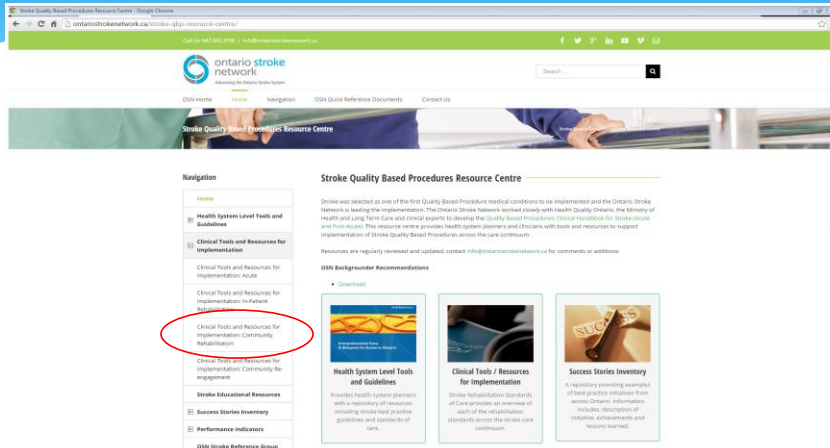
Stroke Quality Based Procedures Resource Centre - Google Chrome

ontariostrokenetwork.ca/stroke-qbp-resource-centre/

Call Us: 647.945.3198 | info@ontariostrokenetwork.ca

ontario stroke network

Advancing the Ontario Stroke System

Search

OSN Home Home Navigation OSN Quick Reference Documents Contact Us

Stroke Quality Based Procedures Resource Centre

Navigation

Home

Health System Level Tools and Guidelines

Clinical Tools and Resources for Implementation

Clinical Tools and Resources for Implementation: Acute

Clinical Tools and Resources for Implementation: In-Patient Rehabilitation

Clinical Tools and Resources for Implementation: Community Rehabilitation

Clinical Tools and Resources for Implementation: Community Re-engagement

Stroke Educational Resources

Success Stories Inventory

Performance Indicators

OSN Stroke Reference Group

Stroke Quality Based Procedures Resource Centre

Stroke was selected as one of the first Quality Based Procedure medical conditions to be implemented and the Ontario Stroke Network is leading the implementation. The Ontario Stroke Network worked closely with Health Quality Ontario, the Ministry of Health and Long-Term Care and clinical experts to develop the Quality Based Procedures Clinical Handbook for Stroke (Acute and Post-Acute). This resource centre provides health system planners and clinicians with tools and resources to support implementation of Stroke Quality Based Procedures across the care continuum.

Resources are regularly reviewed and updated, contact info@ontariostrokenetwork.ca for comments or additions

OSN Backgrounder Recommendations

• Download

Health System Level Tools and Guidelines

Provides health system planners with a repository of resources including stroke best practice guidelines and standards of care.

Clinical Tools / Resources for Implementation

Stroke Rehabilitation Standards of Care provides an overview of each of the rehabilitation standards across the stroke care continuum.

SUCCESS

Success Stories Inventory

A repository providing examples of best practice initiatives from across Ontario. Information includes: description of initiative, achievements and lessons learned.